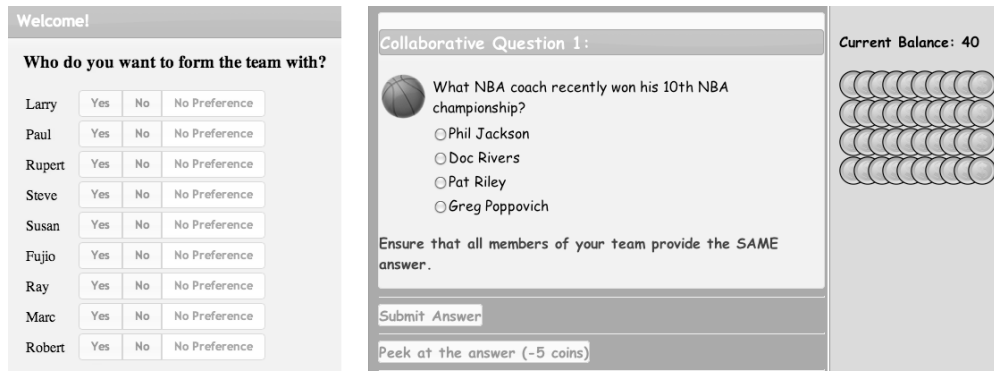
Welcome!

Who do you want to form the team with?

| | | | |
|---|---|---|---|
| Larry | Yes | No | No Preference |
| Paul | Yes | No | No Preference |
| Rupert | Yes | No | No Preference |
| Steve | Yes | No | No Preference |
| Susan | Yes | No | No Preference |
| Fujio | Yes | No | No Preference |
| Ray | Yes | No | No Preference |
| Marc | Yes | No | No Preference |
| Robert | Yes | No | No Preference |

Collaborative Question 1:

What NBA coach recently won his 10th NBA championship?

Phil Jackson
Doc Rivers
Pat Riley
Greg Poppovich

Ensure that all members of your team provide the SAME answer.

Submit Answer

Peek at the answer (-5 coins)

Current Balance: 40